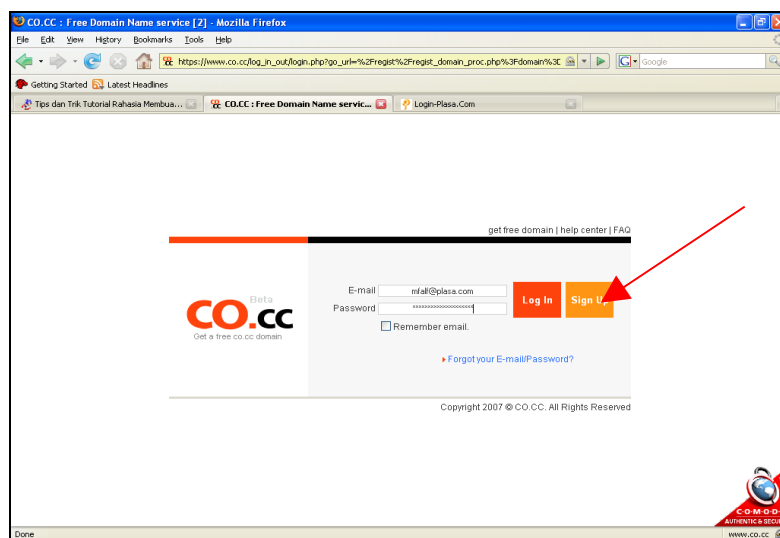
CO.CC : Free Domain Name service [2] - Mozilla Firefox

File Edit View History Bookmarks Tools Help

https://www.co.cc/log_in_out/login.php?go_url=%2Fregist%2Fregist_domain_proc.php%3Fdomain%3D

Google

Getting Started Latest Headlines

Tips dan Trik Tutorial Rahasia Membua...

CO.CC : Free Domain Name servic...

Login-Plasa.Com

get free domain | help center | FAQ

Beta
CO.cc
Get a free co.cc domain

E-mail mlall@plasa.com
Password ••••••••••••••••••••
Remember email.

Log In

Sign Up

Forgot your E-mail/Password?

Copyright 2007 © CO.CC. All Rights Reserved

C·O·M·O·D·
AUTHENTIC & SECU

Done

www.co.cc